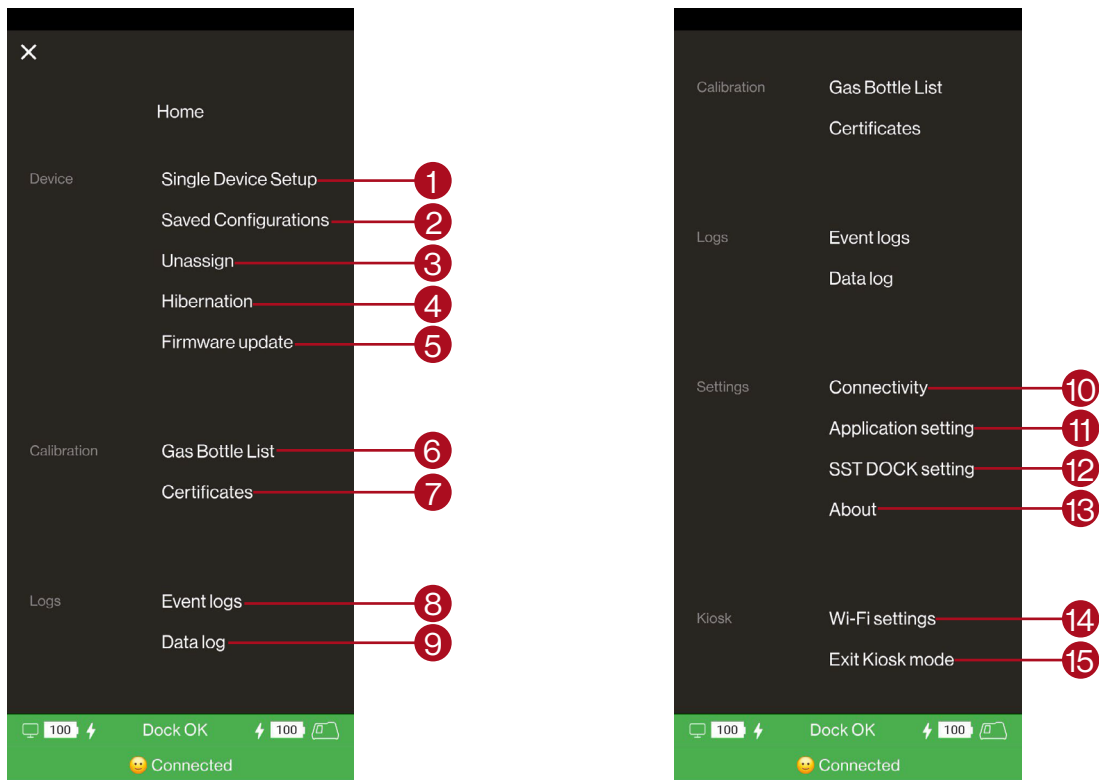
✕

Home

Device
Single Device Setup 1
Saved Configurations 2
Unassign 3
Hibernation 4
Firmware update 5

Calibration
Gas Bottle List 6
Certificates 7

Logs
Event logs 8
Data log 9

100 Dock OK 100
Connected

Calibration
Gas Bottle List
Certificates

Logs
Event logs
Data log

Settings
Connectivity 10
Application setting 11
SST DOCK setting 12
About 13

Kiosk
Wi-Fi settings 14
Exit Kiosk mode 15

100 Dock OK 100
Connected